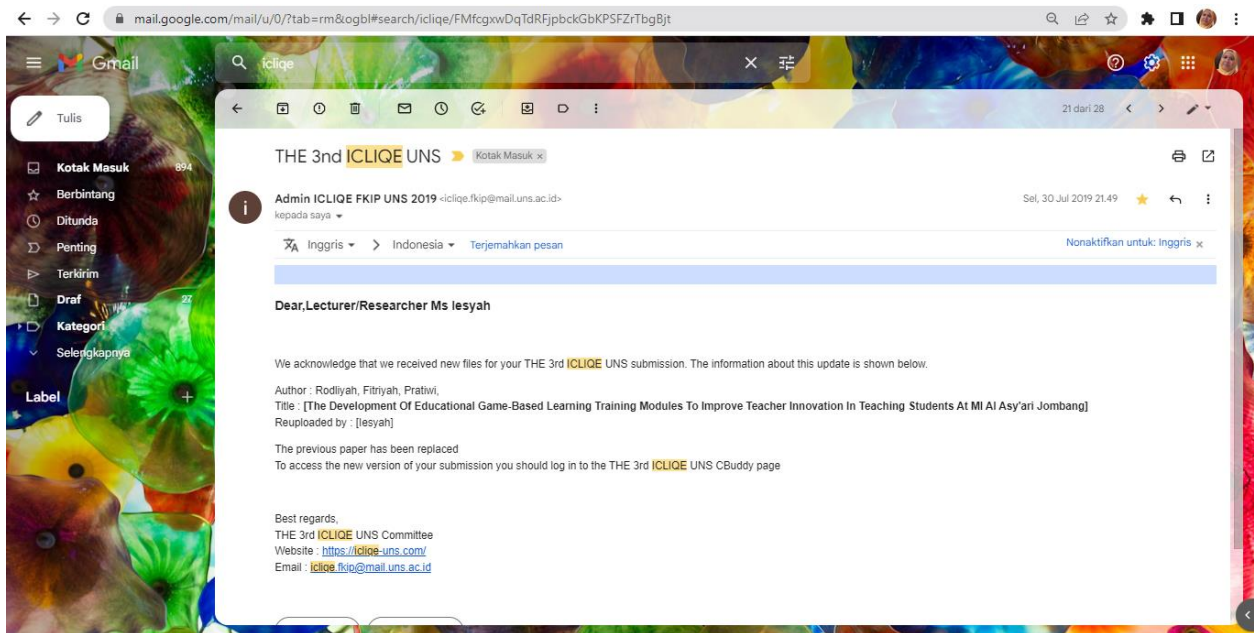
mail.google.com/mail/u/0/?tab=rm&ogbl#search/icliqe/FMfcgxwDqTdRFjpbckGbKPSFZrTbgBjt

Gmail

icliqe

Tulis

Kotak Masuk 894
Berbintang
Ditunda
Penting
Terkirim
Draf 27
Kategori
Selengkapnya

Label

21 dari 28

THE 3rd ICLIQE UNS Kotak Masuk ×

Admin ICLIQE FKIP UNS 2019 <icliqe.fkip@mail.uns.ac.id>
kepada saya

Sel, 30 Jul 2019 21.49

Inggris > Indonesia Terjemahkan pesan

Nonaktifkan untuk: Inggris ×

Dear,Lecturer/Researcher Ms Iesyah

We acknowledge that we received new files for your THE 3rd ICLIQE UNS submission. The information about this update is shown below.

Author : Rodliyah, Fitriyah, Pratiwi,
Title : [The Development Of Educational Game-Based Learning Training Modules To Improve Teacher Innovation In Teaching Students At MI Al Asy'ari Jombang]
Reuploaded by : [Iesyah]

The previous paper has been replaced
To access the new version of your submission you should log in to the THE 3rd ICLIQE UNS CBuddy page

Best regards,
THE 3rd ICLIQE UNS Committee
Website : https://icliqe-uns.com/
Email : icliqe.fkip@mail.uns.ac.id